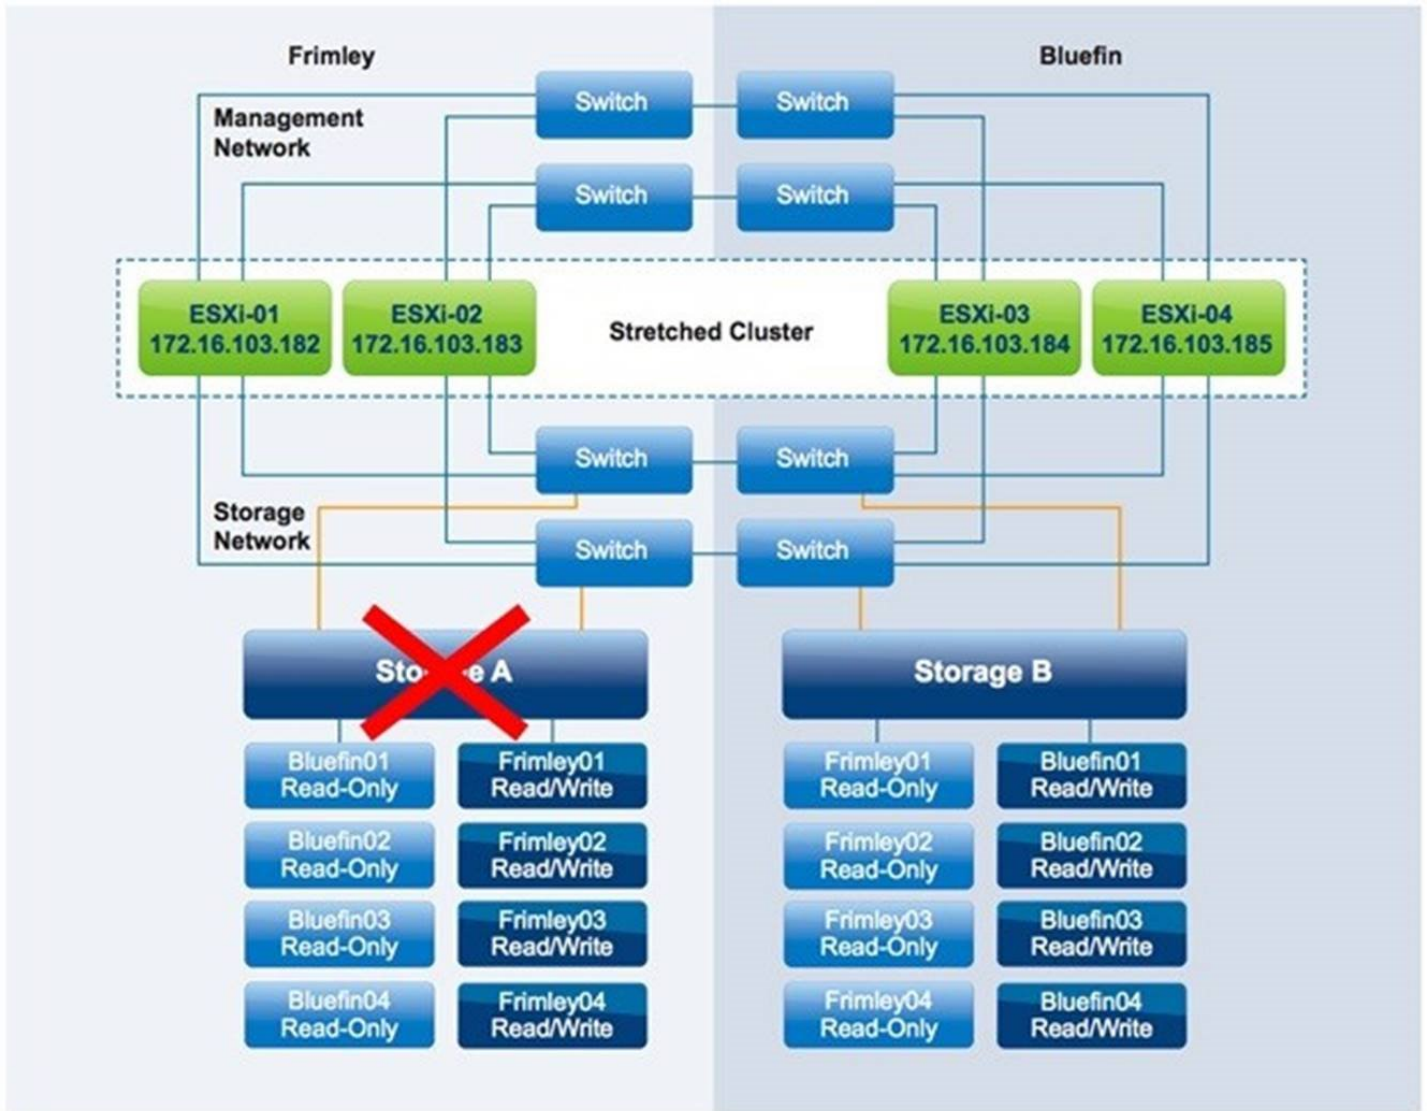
Frimley

Bluefin

Management Network

Switch

Switch

Switch

Switch

ESXi-01
172.16.103.182

ESXi-02
172.16.103.183

Stretched Cluster

ESXi-03
172.16.103.184

ESXi-04
172.16.103.185

Switch

Switch

Storage Network

Switch

Switch

Sto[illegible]e A

Storage B

Bluefin01
Read-Only

Frimley01
Read/Write

Frimley01
Read-Only

Bluefin01
Read/Write

Bluefin02
Read-Only

Frimley02
Read/Write

Frimley02
Read-Only

Bluefin02
Read/Write

Bluefin03
Read-Only

Frimley03
Read/Write

Frimley03
Read-Only

Bluefin03
Read/Write

Bluefin04
Read-Only

Frimley04
Read/Write

Frimley04
Read-Only

Bluefin04
Read/Write